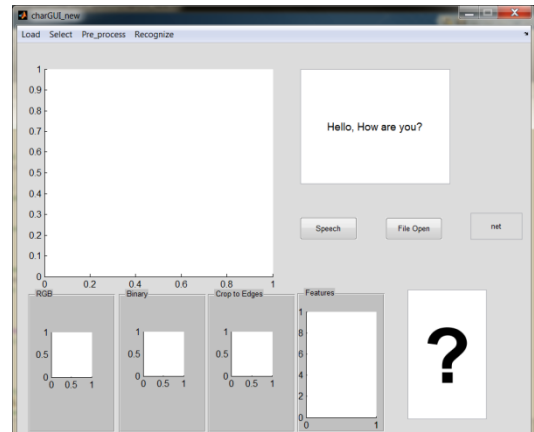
charGUI_new

Load Select Pre_process Recognize

1
0.9
0.8
0.7
0.6
0.5
0.4
0.3
0.2
0.1
0
0 0.2 0.4 0.6 0.8 1

Hello, How are you?

Speech

File Open

net

RGB
1
0.5
0
0 0.5 1

Binary
1
0.5
0
0 0.5 1

Crop to Edges
1
0.5
0
0 0.5 1

Features
1
8
6
4
2
0
0 1

?